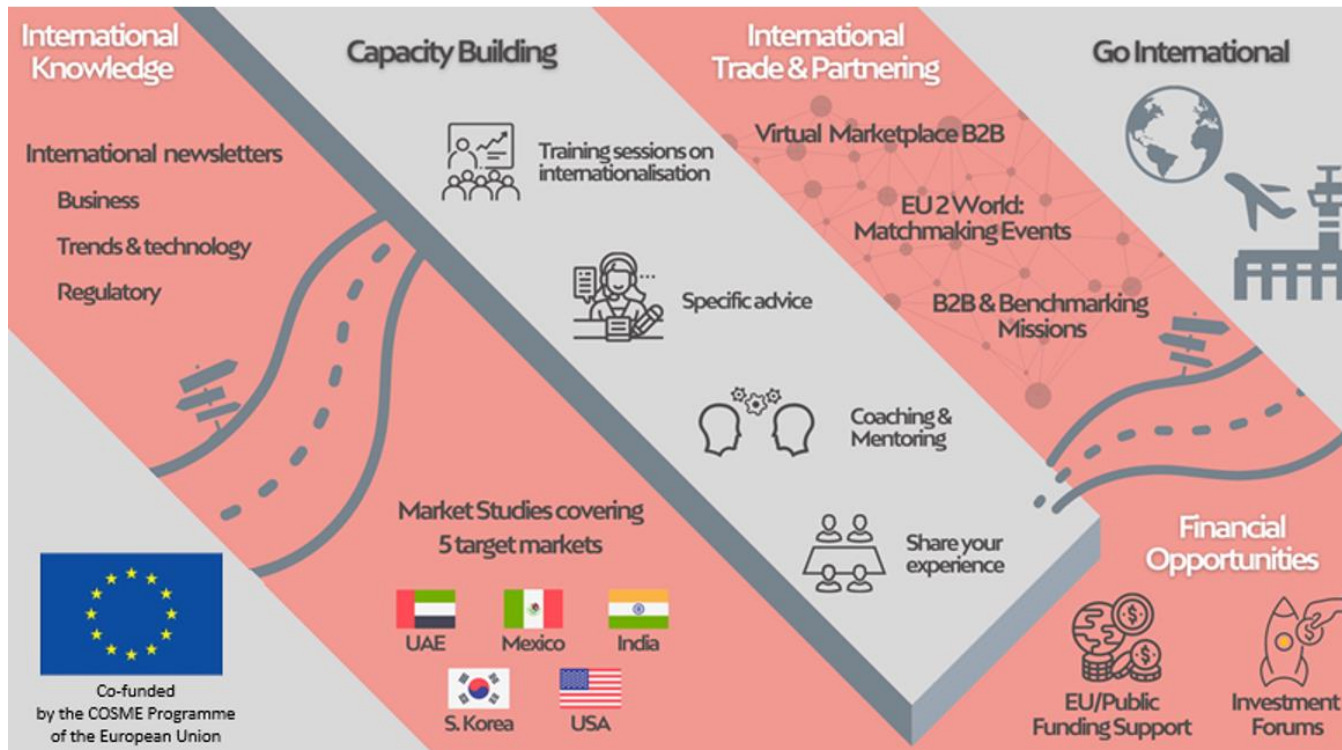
International Knowledge

International newsletters

Business

Trends & technology

Regulatory

Capacity Building

Training sessions on internationalisation

Specific advice

Coaching & Mentoring

Share your experience

Market Studies covering 5 target markets

UAE

Mexico

India

S. Korea

USA

International Trade & Partnering

Virtual Marketplace B2B

EU 2 World: Matchmaking Events

B2B & Benchmarking Missions

Go International

Financial Opportunities

EU/Public Funding Support

Investment Forums

Co-funded by the COSME Programme of the European Union